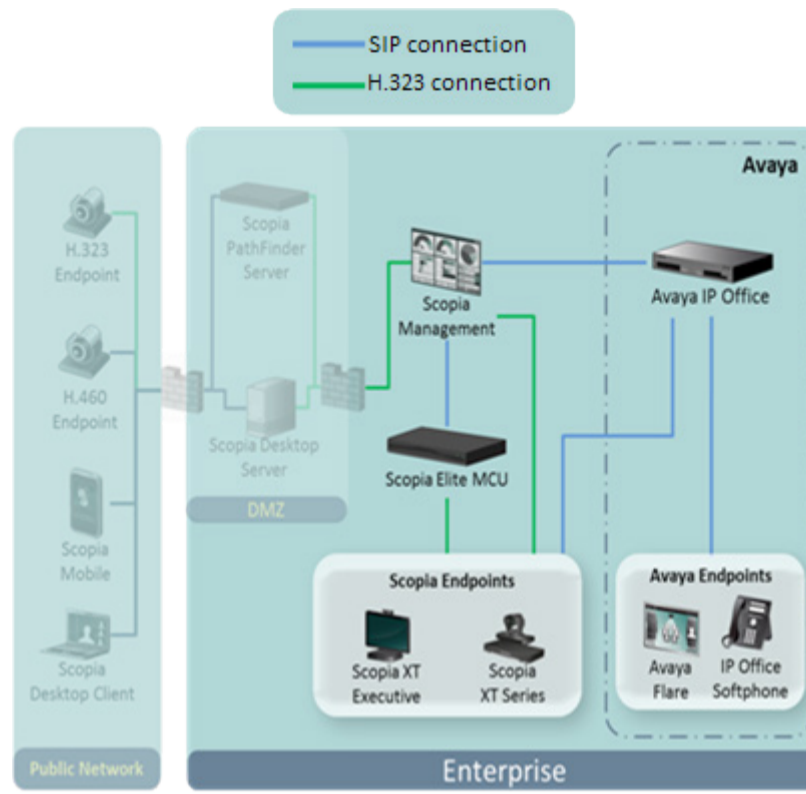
SIP connection
H.323 connection

H.323 Endpoint

H.460 Endpoint

Scopia Mobile

Scopia Desktop Client

Public Network

Scopia PathFinder Server

Scopia Desktop Server

DMZ

Scopia Management

Scopia Elite MCU

Scopia Endpoints

Scopia XT Executive

Scopia XT Series

Avaya

Avaya IP Office

Avaya Endpoints

Avaya Flare

IP Office Softphone

Enterprise